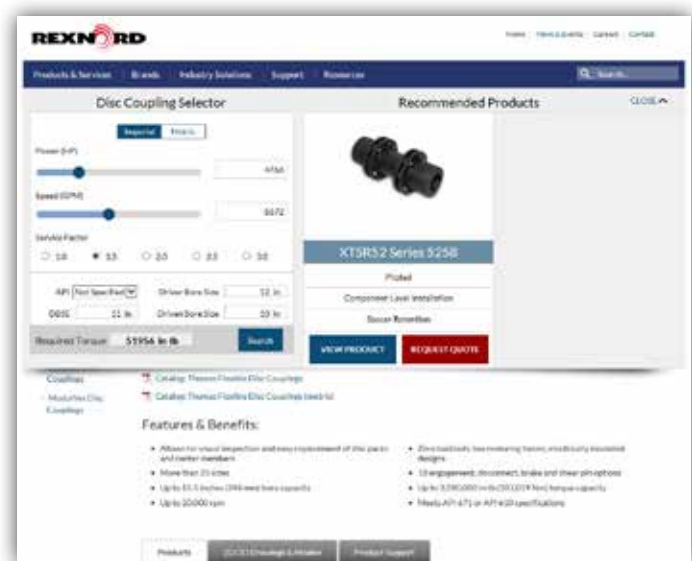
REXNORD

Home | News & Events | Careers | Contact

Products & Services | Brands | Industry Solutions | Support | Resources

Search...

Disc Coupling Selector

Recommended Products

CLOSE

Imperial | Metric

Power (HP)

4766

Speed (RPM)

5572

Service Factor

1.0 1.5 2.0 2.5 3.0

API Not Specified

Driver Bore Size 12 in

DBSE 11 in

Driven Bore Size 10 in

Required Torque 51956 in-lb

Search

XTSR52 Series 5258

Piloted

Component Level Installation

Spacer Retention

VIEW PRODUCT

REQUEST QUOTE

Couplings

Modular Disc Couplings

Catalog: Thomas Flexible Disc Couplings

Catalog: Thomas Flexible Disc Couplings (metric)

Features & Benefits:

• Allows for visual inspection and easy replacement of disc packs and center members
• More than 25 sizes
• Up to 33.5 inches (848 mm) bore capacity
• Up to 20,000 rpm

• Zero backlash, low restoring forces, intrinsically balanced designs
• 10 engagement, disconnect, brake and shear pin options
• Up to 3,580,000 in-lb (383,000 Nm) torque capacity
• Meets API 671 or API 610 specifications

Products

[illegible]

Product Support